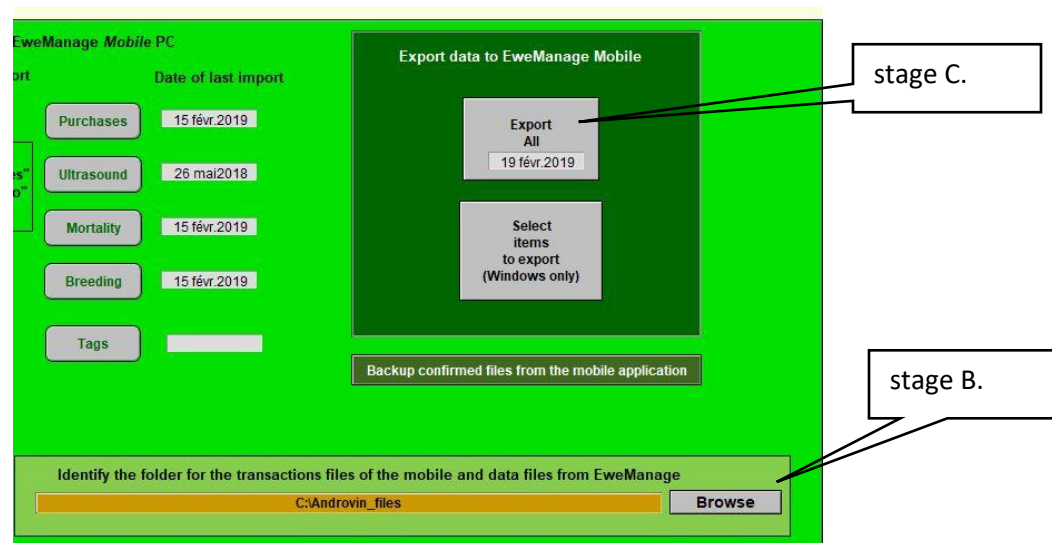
EweManage *Mobile* PC

ort

Date of last import

Purchases 15 févr.2019

es"
o"

Ultrasound 26 mai2018

Mortality 15 févr.2019

Breeding 15 févr.2019

Tags

Export data to EweManage Mobile

Export
All
19 févr.2019

Select
items
to export
(Windows only)

Backup confirmed files from the mobile application

stage C.

stage B.

Identify the folder for the transactions files of the mobile and data files from EweManage

C:\Androvin_files

Browse